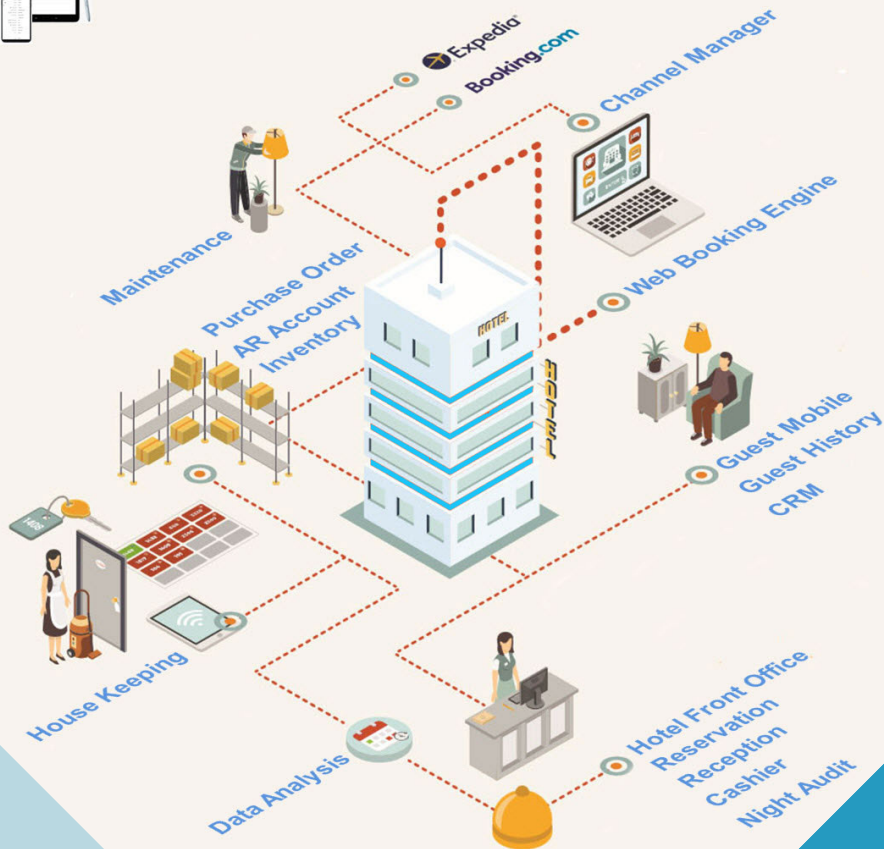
Expedia
Booking.com
Channel Manager
Maintenance
Web Booking Engine
Purchase Order
AR Account
Inventory
HOTEL
Guest Mobile
Guest History
CRM
House Keeping
Data Analysis
Hotel Front Office
Reservation
Reception
Cashier
Night Audit